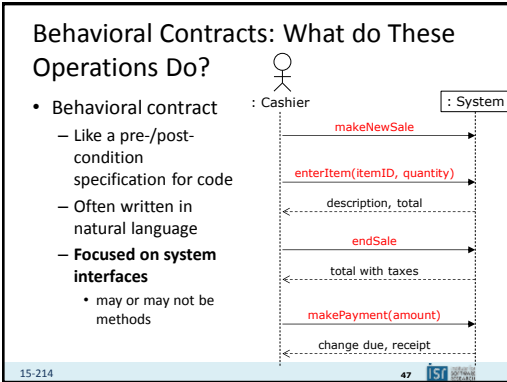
Behavioral Contracts: What do These Operations Do?

- Behavioral contract
  - Like a pre-/post-condition specification for code
  - Often written in natural language
  - **Focused on system interfaces**
    - may or may not be methods

: Cashier

: System

makeNewSale

enterItem(itemID, quantity)

description, total

endSale

total with taxes

makePayment(amount)

change due, receipt

15-214

47

ISI SOFTWARE RESEARCH